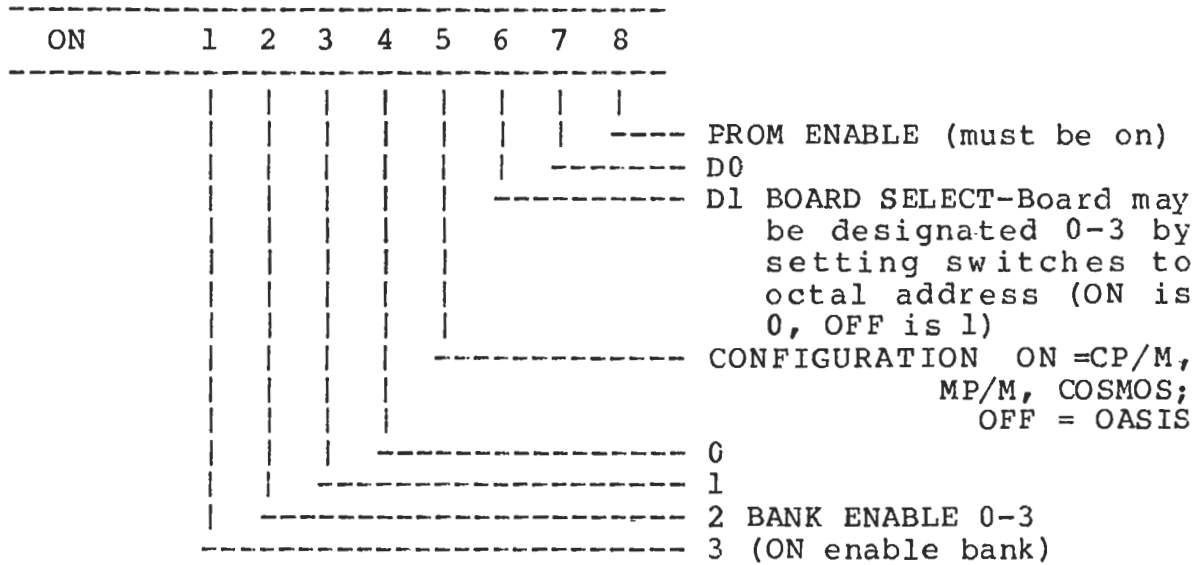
ON 1 2 3 4 5 6 7 8

PROM ENABLE (must be on)
D0
D1 BOARD SELECT-Board may be designated 0-3 by setting switches to octal address (ON is 0, OFF is 1)
CONFIGURATION ON =CP/M, MP/M, COSMOS; OFF = OASIS
0
1
2 BANK ENABLE 0-3
3 (ON enable bank)